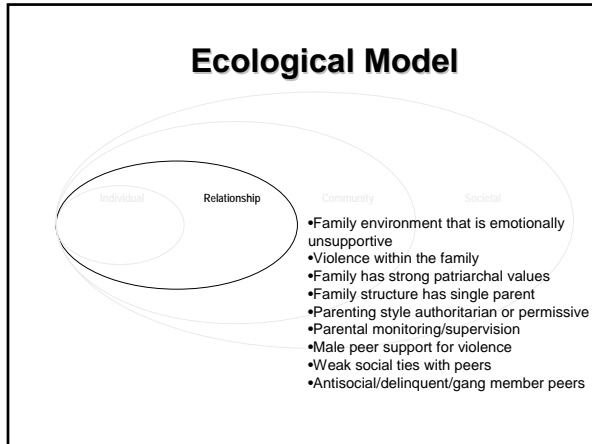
Ecological Model

Individual

Relationship

Community

Societal

•Family environment that is emotionally unsupportive
•Violence within the family
•Family has strong patriarchal values
•Family structure has single parent
•Parenting style authoritarian or permissive
•Parental monitoring/supervision
•Male peer support for violence
•Weak social ties with peers
•Antisocial/delinquent/gang member peers